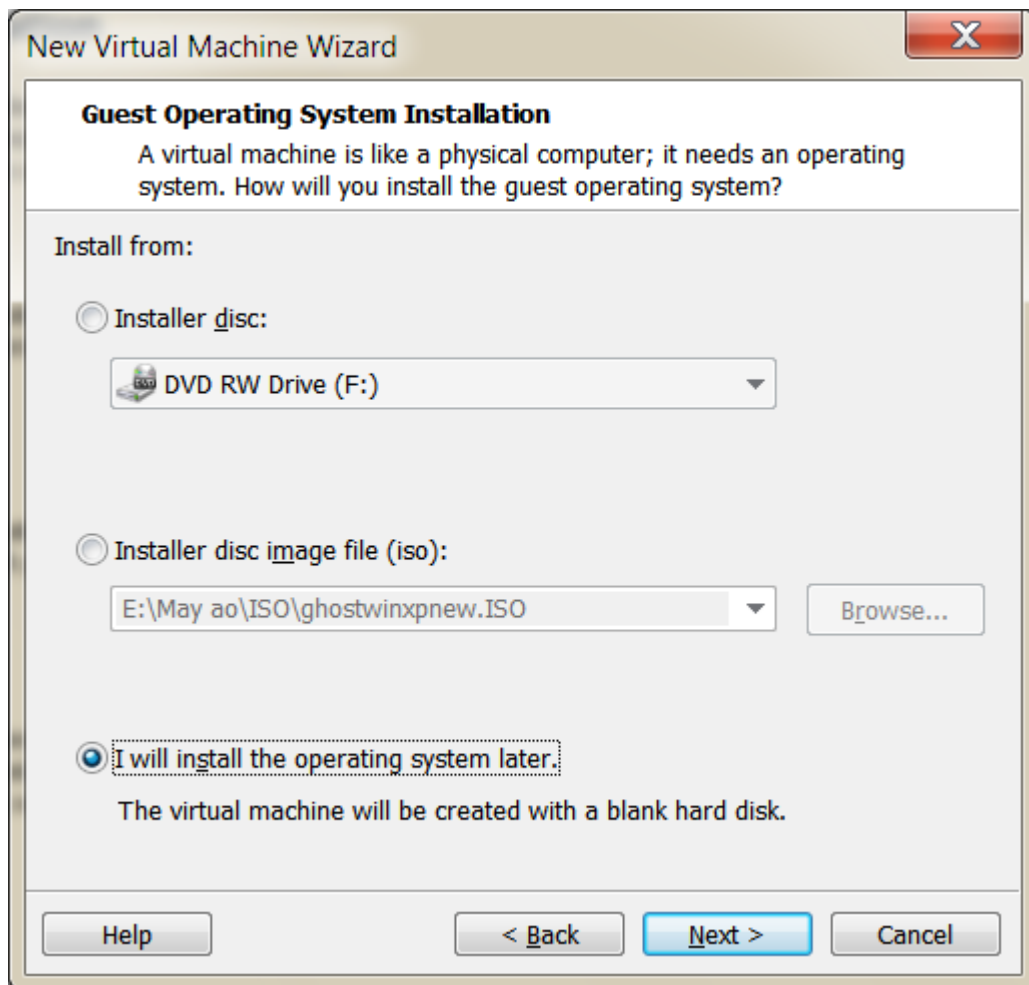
New Virtual Machine Wizard

Guest Operating System Installation

A virtual machine is like a physical computer; it needs an operating system. How will you install the guest operating system?

Install from:

Installer disc:

DVD RW Drive (F:)

Installer disc image file (iso):

E:\May ao\ISO\ghostwinxpnew.ISO

Browse...

I will install the operating system later.

The virtual machine will be created with a blank hard disk.

Help

< Back

Next >

Cancel